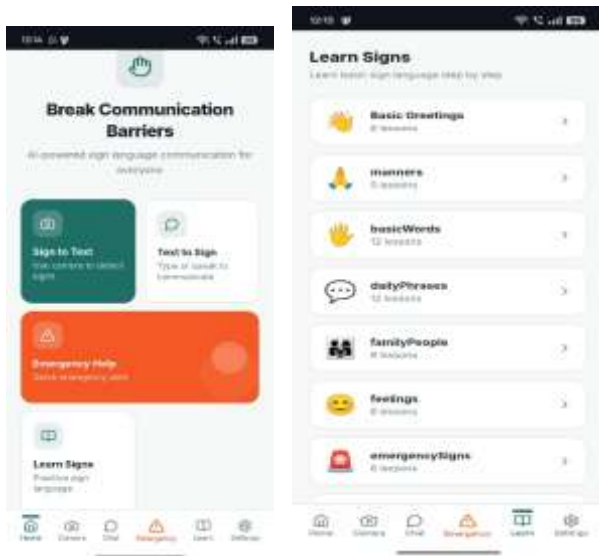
10:14

Break Communication Barriers

AI-powered sign language communication for everyone

Sign to Text
Use camera to detect signs

Text to Sign
Type or speak to communicate

Emergency Help
Send emergency alert

Learn Signs
Practice sign language

Home Camera Chat Emergency Learn Settings

10:15

Learn Signs
Learn basic sign language step by step

Basic Greetings
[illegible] lessons

manners
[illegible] lessons

basicWords
12 lessons

dailyPhrases
12 lessons

familyPeople
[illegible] lessons

feelings
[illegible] lessons

emergencySigns
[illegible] lessons

Home Camera Chat Emergency Learn Settings